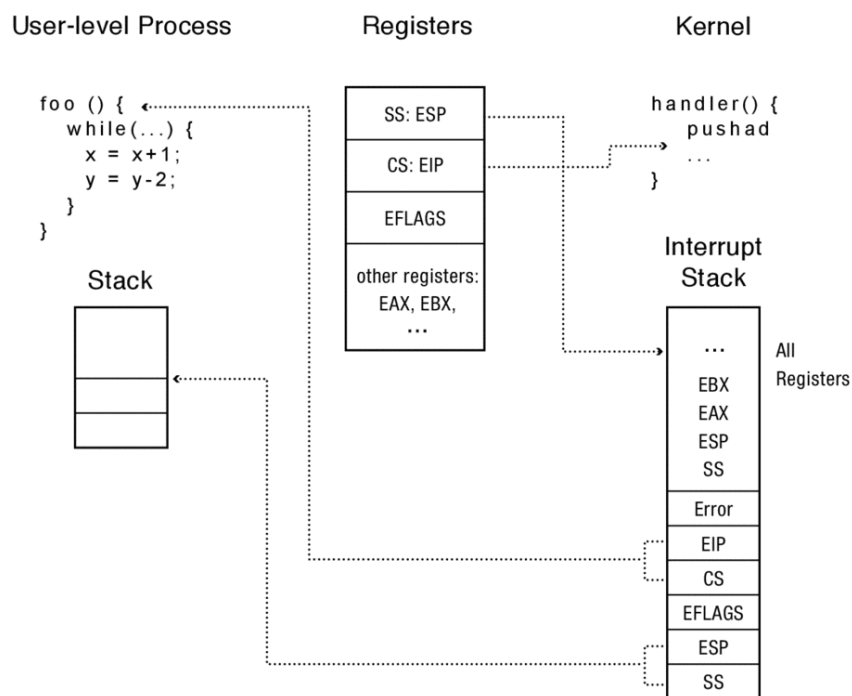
User-level Process

Registers

Kernel

foo () {
  while(...) {
    x = x+1;
    y = y-2;
  }
}

SS: ESP

CS: EIP

EFLAGS

other registers: EAX, EBX, ...

handler() {
  pushad
  ...
}

Stack

Interrupt Stack

...
EBX
EAX
ESP
SS

All Registers

Error

EIP

CS

EFLAGS

ESP

SS